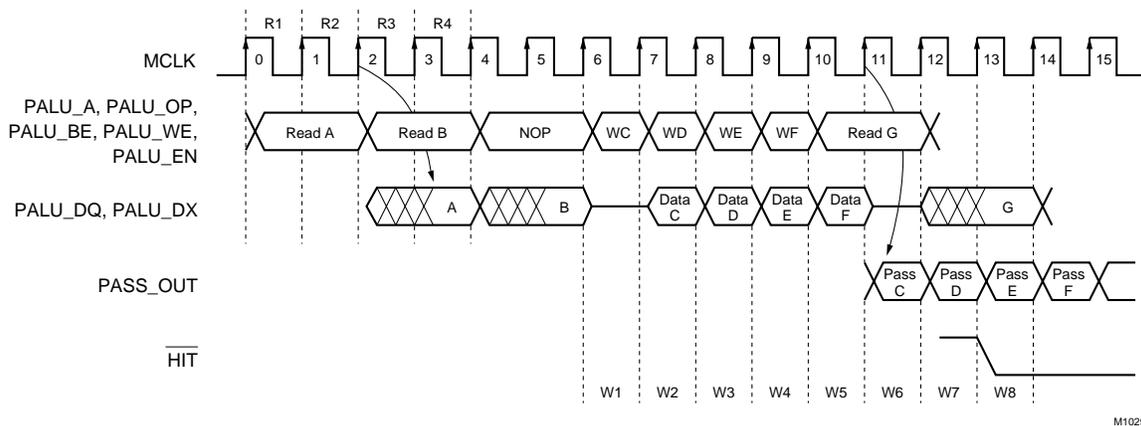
R1 R2 R3 R4

MCLK

0 1 2 3 4 5 6 7 8 9 10 11 12 13 14 15

PALU_A, PALU_OP, PALU_BE, PALU_WE, PALU_EN

Read A | Read B | NOP | WC | WD | WE | WF | Read G

PALU_DQ, PALU_DX

A | B | Data C | Data D | Data E | Data F | G

PASS_OUT

Pass C | Pass D | Pass E | Pass F

$\overline{HIT}$

W1 W2 W3 W4 W5 W6 W7 W8

M102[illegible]